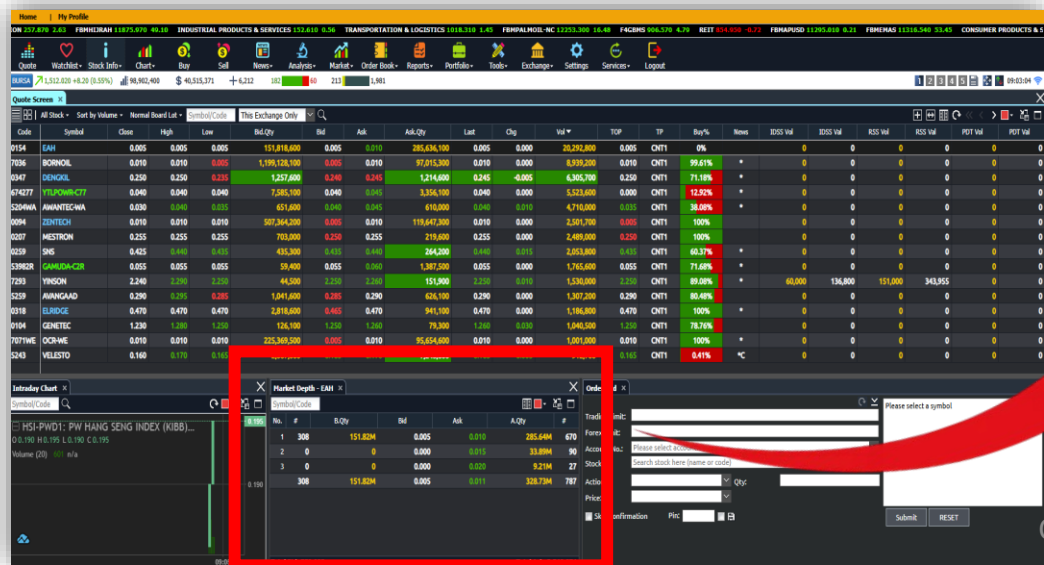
Home | My Profile

ION 257.870 2.83 FBMHIJRAH 11875.070 49.10 INDUSTRIAL PRODUCTS & SERVICES 152.610 0.56 TRANSPORTATION & LOGISTICS 1018.310 1.45 FBMPALMOIL-NC 12253.300 16.48 F4GBMS 906.570 4.79 REIT 804.950 -0.72 FBMAPUSD 11295.010 0.21 FBMEMAS 11316.540 53.45 CONSUMER PRODUCTS & S

Quote Watchlist Stock Info Chart Buy Sell News Analysis Market Order Book Reports Portfolio Tools Exchange Settings Services Logout

BURSA 1,512.020 +8.20 (0.55%) 98,982,400 $ 40,515,371 6,212 181 60 213 1,981

09:03:04

Quote Screen

All Stock Sort by Volume Normal Board Lot Symbol/Code This Exchange Only

| Code | Symbol | Close | High | Low | Bid.Qty | Bid | Ask | Ask.Qty | Last | Chg | Vol | TOP | TP | Buy% | News | IDSS Vol | IDSS Val | RSS Vol | RSS Val | PDT Vol | PDT Val |
|---|---|---|---|---|---|---|---|---|---|---|---|---|---|---|---|---|---|---|---|---|---|
| 0154 | EAH | 0.005 | 0.010 | 0.005 | 151,818,600 | 0.005 | 0.010 | 285,636,100 | 0.005 | 0.000 | 20,292,800 | 0.005 | CNT1 | 0% | | 0 | 0 | 0 | 0 | 0 | 0 |
| 7036 | BORNOIL | 0.010 | 0.010 | 0.005 | 1,199,128,100 | 0.005 | 0.010 | 97,015,300 | 0.010 | 0.000 | 8,939,200 | 0.010 | CNT1 | 99.61% | * | 0 | 0 | 0 | 0 | 0 | 0 |
| 0347 | DENGKIL | 0.250 | 0.250 | 0.235 | 1,257,600 | 0.240 | 0.245 | 1,214,600 | 0.245 | -0.005 | 6,305,700 | 0.250 | CNT1 | 71.18% | * | 0 | 0 | 0 | 0 | 0 | 0 |
| 674277 | YTLPOWR-C77 | 0.040 | 0.040 | 0.040 | 7,585,100 | 0.040 | 0.045 | 3,356,100 | 0.040 | 0.000 | 5,523,600 | 0.000 | CNT1 | 12.92% | * | 0 | 0 | 0 | 0 | 0 | 0 |
| 5204WA | AWANTEC-WA | 0.030 | 0.040 | 0.035 | 651,600 | 0.040 | 0.045 | 610,000 | 0.040 | 0.010 | 4,710,000 | 0.035 | CNT1 | 38.08% | * | 0 | 0 | 0 | 0 | 0 | 0 |
| 0094 | ZENTECH | 0.010 | 0.010 | 0.010 | 507,364,200 | 0.005 | 0.010 | 119,647,300 | 0.010 | 0.000 | 2,501,700 | 0.005 | CNT1 | 100% | | 0 | 0 | 0 | 0 | 0 | 0 |
| 0207 | MESTRON | 0.225 | 0.255 | 0.255 | 703,000 | 0.250 | 0.255 | 219,600 | 0.255 | 0.000 | 2,489,000 | 0.250 | CNT1 | 100% | | 0 | 0 | 0 | 0 | 0 | 0 |
| 0259 | SNS | 0.425 | 0.440 | 0.435 | 435,300 | 0.435 | 0.440 | 264,200 | 0.440 | 0.015 | 2,053,800 | 0.435 | CNT1 | 60.37% | * | 0 | 0 | 0 | 0 | 0 | 0 |
| 53982R | GAMUDA-C2R | 0.055 | 0.055 | 0.055 | 59,400 | 0.055 | 0.060 | 1,387,500 | 0.055 | 0.000 | 1,765,600 | 0.055 | CNT1 | 71.68% | * | 0 | 0 | 0 | 0 | 0 | 0 |
| 7293 | YINSON | 2.240 | 2.290 | 2.250 | 44,500 | 2.250 | 2.260 | 151,900 | 2.250 | 0.010 | 1,530,200 | 2.250 | CNT1 | 89.08% | * | 60,000 | 136,800 | 151,000 | 343,955 | 0 | 0 |
| 5259 | AVANGAAD | 0.290 | 0.295 | 0.285 | 1,041,600 | 0.285 | 0.290 | 626,100 | 0.290 | 0.000 | 1,307,200 | 0.290 | CNT1 | 80.48% | | 0 | 0 | 0 | 0 | 0 | 0 |
| 0318 | ELRIDGE | 0.470 | 0.470 | 0.470 | 2,818,600 | 0.465 | 0.470 | 941,100 | 0.470 | 0.000 | 1,186,800 | 0.470 | CNT1 | 100% | * | 0 | 0 | 0 | 0 | 0 | 0 |
| 0104 | GENETEC | 1.230 | 1.280 | 1.250 | 126,100 | 1.250 | 1.260 | 79,300 | 1.260 | 0.030 | 1,040,500 | 1.250 | CNT1 | 78.76% | | 0 | 0 | 0 | 0 | 0 | 0 |
| 7071WE | OCR-WE | 0.010 | 0.010 | 0.010 | 225,369,500 | 0.005 | 0.010 | 95,654,600 | 0.010 | 0.000 | 1,001,000 | 0.010 | CNT1 | 100% | * | 0 | 0 | 0 | 0 | 0 | 0 |
| 5243 | VELESTO | 0.160 | 0.170 | 0.165 | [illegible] | | | | | | | 0.165 | CNT1 | 0.41% | *C | 0 | 0 | 0 | 0 | 0 | 0 |

Intraday Chart
Symbol/Code
HSI-PWD1: PW HANG SENG INDEX (KIBB)...
O 0.190 H 0.195 L 0.190 C 0.195
Volume (20) 401 n/a
0.195
0.190

Market Depth - EAH
Symbol/Code

| No. | # | B.Qty | Bid | Ask | A.Qty | # |
|---|---|---|---|---|---|---|
| 1 | 308 | 151.82M | 0.005 | 0.010 | 285.64M | 670 |
| 2 | 0 | 0 | 0.000 | 0.015 | 33.89M | 90 |
| 3 | 0 | 0 | 0.000 | 0.020 | 9.21M | 27 |
| | 308 | 151.82M | 0.005 | 0.011 | 328.73M | 787 |

Orde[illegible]d
Tradi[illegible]mit:
Forex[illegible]t:
Acco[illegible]No.: Please select acco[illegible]
Stock: Search stock here (name or code)
Action: Qty:
Price:
Sk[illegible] confirmation Pin:
Please select a symbol
Submit RESET